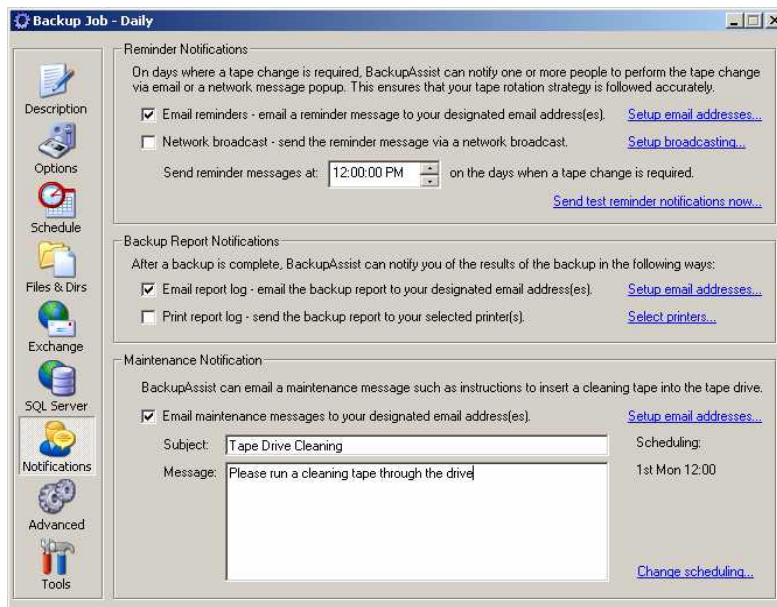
Backup Job - Daily

Description
Options
Schedule
Files & Dirs
Exchange
SQL Server
Notifications
Advanced
Tools

Reminder Notifications
On days where a tape change is required, BackupAssist can notify one or more people to perform the tape change via email or a network message popup. This ensures that your tape rotation strategy is followed accurately.

☑ Email reminders - email a reminder message to your designated email address(es). Setup email addresses...
☐ Network broadcast - send the reminder message via a network broadcast. Setup broadcasting...

Send reminder messages at: 12:00:00 PM on the days when a tape change is required.

Send test reminder notifications now...

Backup Report Notifications
After a backup is complete, BackupAssist can notify you of the results of the backup in the following ways:

☑ Email report log - email the backup report to your designated email address(es). Setup email addresses...
☐ Print report log - send the backup report to your selected printer(s). Select printers...

Maintenance Notification
BackupAssist can email a maintenance message such as instructions to insert a cleaning tape into the tape drive.

☑ Email maintenance messages to your designated email address(es). Setup email addresses...

Subject: Tape Drive Cleaning
Scheduling:
Message: Please run a cleaning tape through the drive
1st Mon 12:00

Change scheduling...